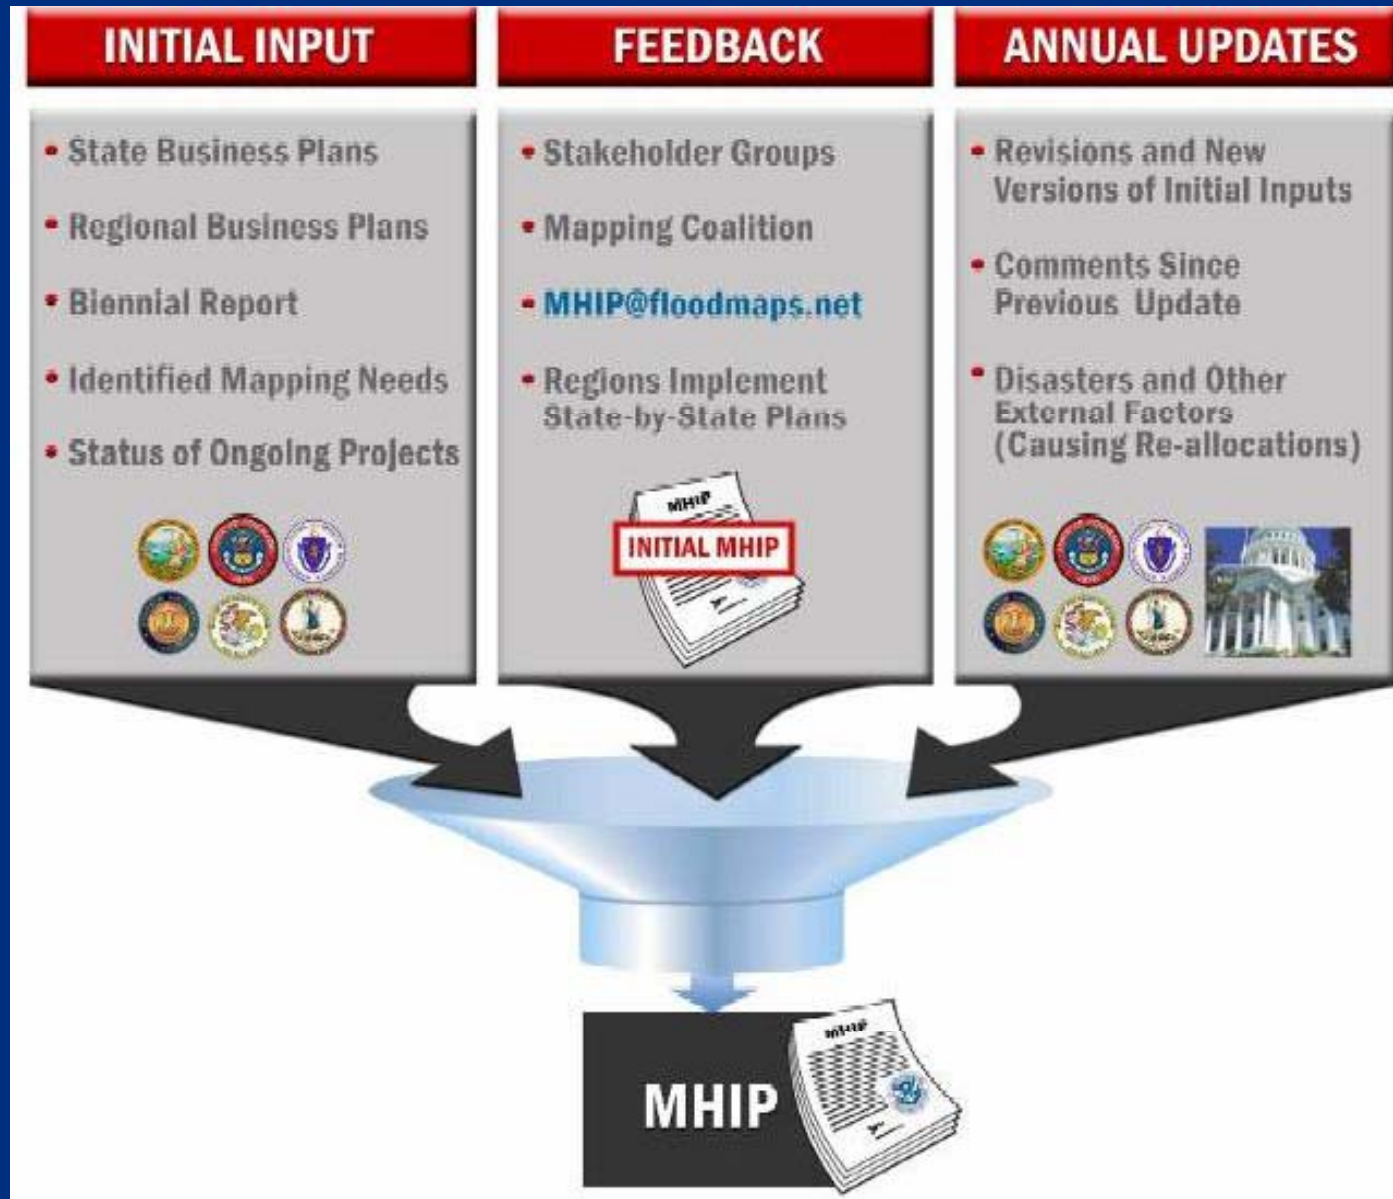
INITIAL INPUT

• State Business Plans
• Regional Business Plans
• Biennial Report
• Identified Mapping Needs
• Status of Ongoing Projects

FEEDBACK

• Stakeholder Groups
• Mapping Coalition
• MHIP@floodmaps.net
• Regions Implement State-by-State Plans

MHIP
INITIAL MHIP

ANNUAL UPDATES

• Revisions and New Versions of Initial Inputs
• Comments Since Previous Update
• Disasters and Other External Factors (Causing Re-allocations)

MHIP

MHIP